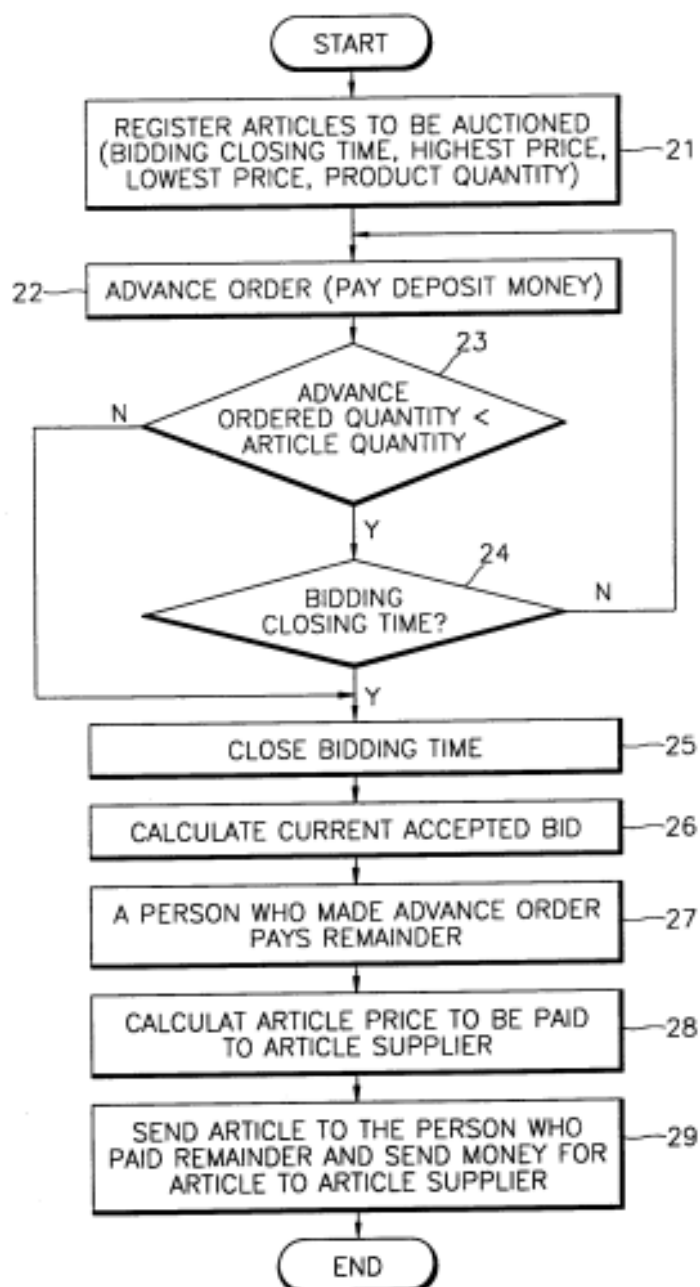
START

REGISTER ARTICLES TO BE AUCTIONED (BIDDING CLOSING TIME, HIGHEST PRICE, LOWEST PRICE, PRODUCT QUANTITY)

21

22

ADVANCE ORDER (PAY DEPOSIT MONEY)

23

ADVANCE ORDERED QUANTITY < ARTICLE QUANTITY

N

Y

24

BIDDING CLOSING TIME?

N

Y

CLOSE BIDDING TIME

25

CALCULATE CURRENT ACCEPTED BID

26

A PERSON WHO MADE ADVANCE ORDER PAYS REMAINDER

27

CALCULAT ARTICLE PRICE TO BE PAID TO ARTICLE SUPPLIER

28

SEND ARTICLE TO THE PERSON WHO PAID REMAINDER AND SEND MONEY FOR ARTICLE TO ARTICLE SUPPLIER

29

END